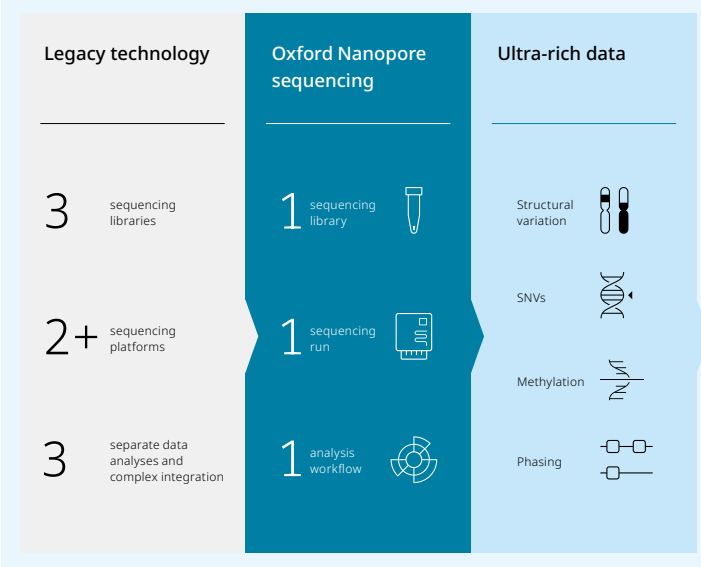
Legacy technology

3 sequencing libraries

2+ sequencing platforms

3 separate data analyses and complex integration

Oxford Nanopore sequencing

1 sequencing library

1 sequencing run

1 analysis workflow

Ultra-rich data

Structural variation

SNVs

Methylation

Phasing